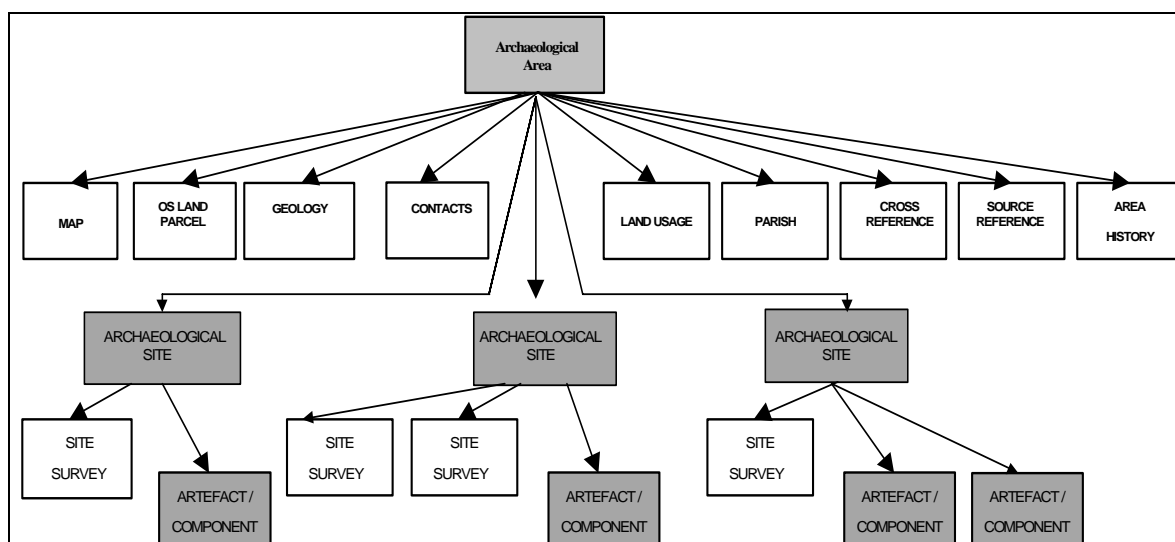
Archaeological Area

MAP

OS LAND PARCEL

GEOLOGY

CONTACTS

LAND USAGE

PARISH

CROSS REFERENCE

SOURCE REFERENCE

AREA HISTORY

ARCHAEOLOGICAL SITE

ARCHAEOLOGICAL SITE

ARCHAEOLOGICAL SITE

SITE SURVEY

ARTEFACT / COMPONENT

SITE SURVEY

SITE SURVEY

ARTEFACT / COMPONENT

SITE SURVEY

ARTEFACT / COMPONENT

ARTEFACT / COMPONENT